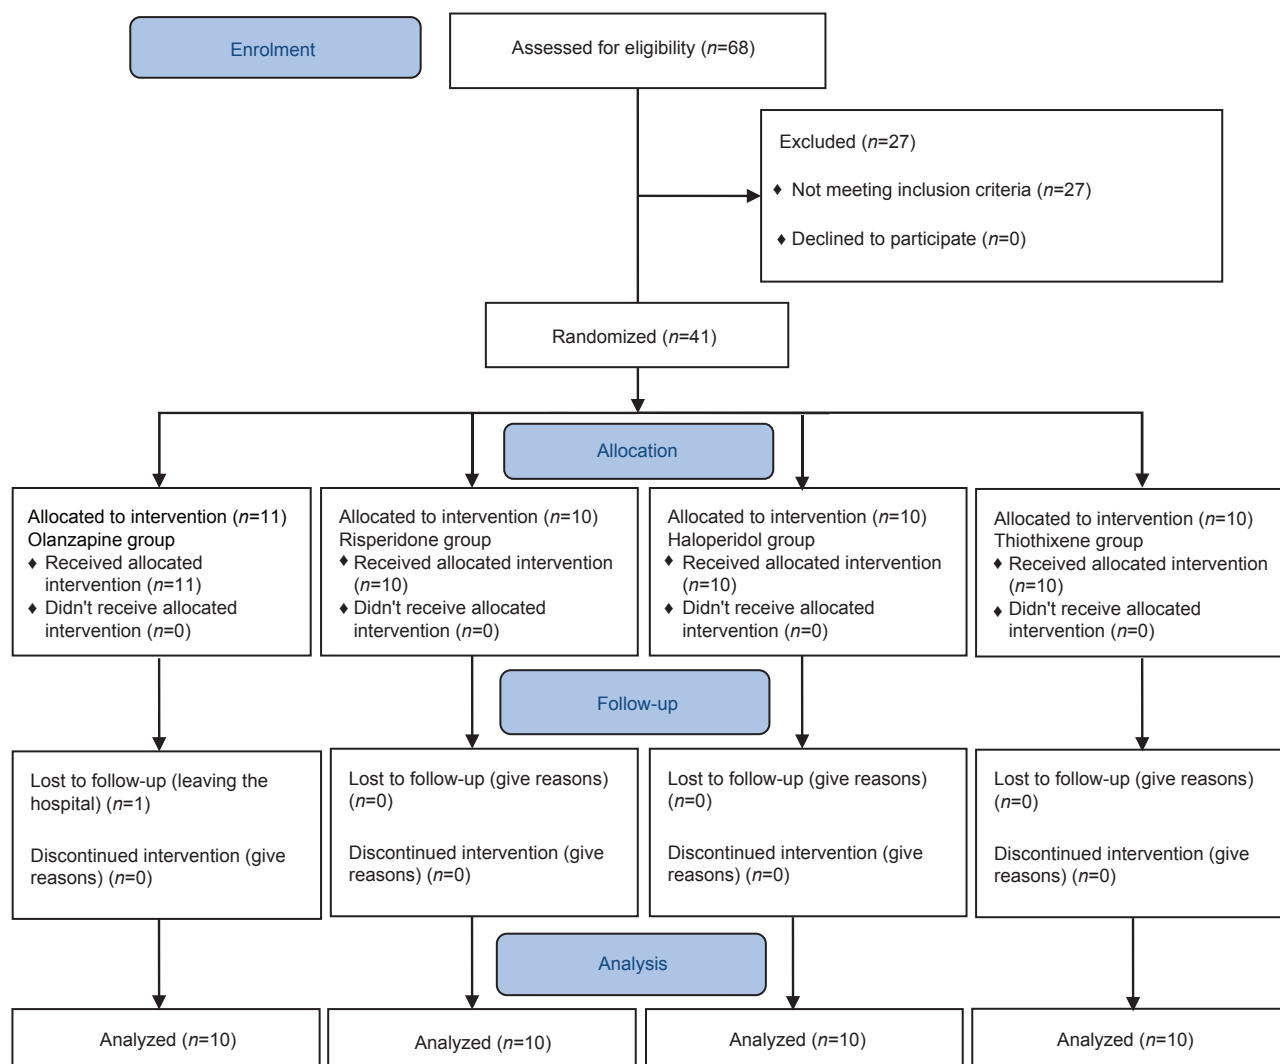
Enrolment

Assessed for eligibility ($n$=68)

Excluded ($n$=27)

♦ Not meeting inclusion criteria ($n$=27)

♦ Declined to participate ($n$=0)

Randomized ($n$=41)

Allocation

Allocated to intervention ($n$=11) Olanzapine group
♦ Received allocated intervention ($n$=11)
♦ Didn't receive allocated intervention ($n$=0)

Allocated to intervention ($n$=10) Risperidone group
♦ Received allocated intervention ($n$=10)
♦ Didn't receive allocated intervention ($n$=0)

Allocated to intervention ($n$=10) Haloperidol group
♦ Received allocated intervention ($n$=10)
♦ Didn't receive allocated intervention ($n$=0)

Allocated to intervention ($n$=10) Thiothixene group
♦ Received allocated intervention ($n$=10)
♦ Didn't receive allocated intervention ($n$=0)

Follow-up

Lost to follow-up (leaving the hospital) ($n$=1)

Discontinued intervention (give reasons) ($n$=0)

Lost to follow-up (give reasons) ($n$=0)

Discontinued intervention (give reasons) ($n$=0)

Lost to follow-up (give reasons) ($n$=0)

Discontinued intervention (give reasons) ($n$=0)

Lost to follow-up (give reasons) ($n$=0)

Discontinued intervention (give reasons) ($n$=0)

Analysis

Analyzed ($n$=10)

Analyzed ($n$=10)

Analyzed ($n$=10)

Analyzed ($n$=10)